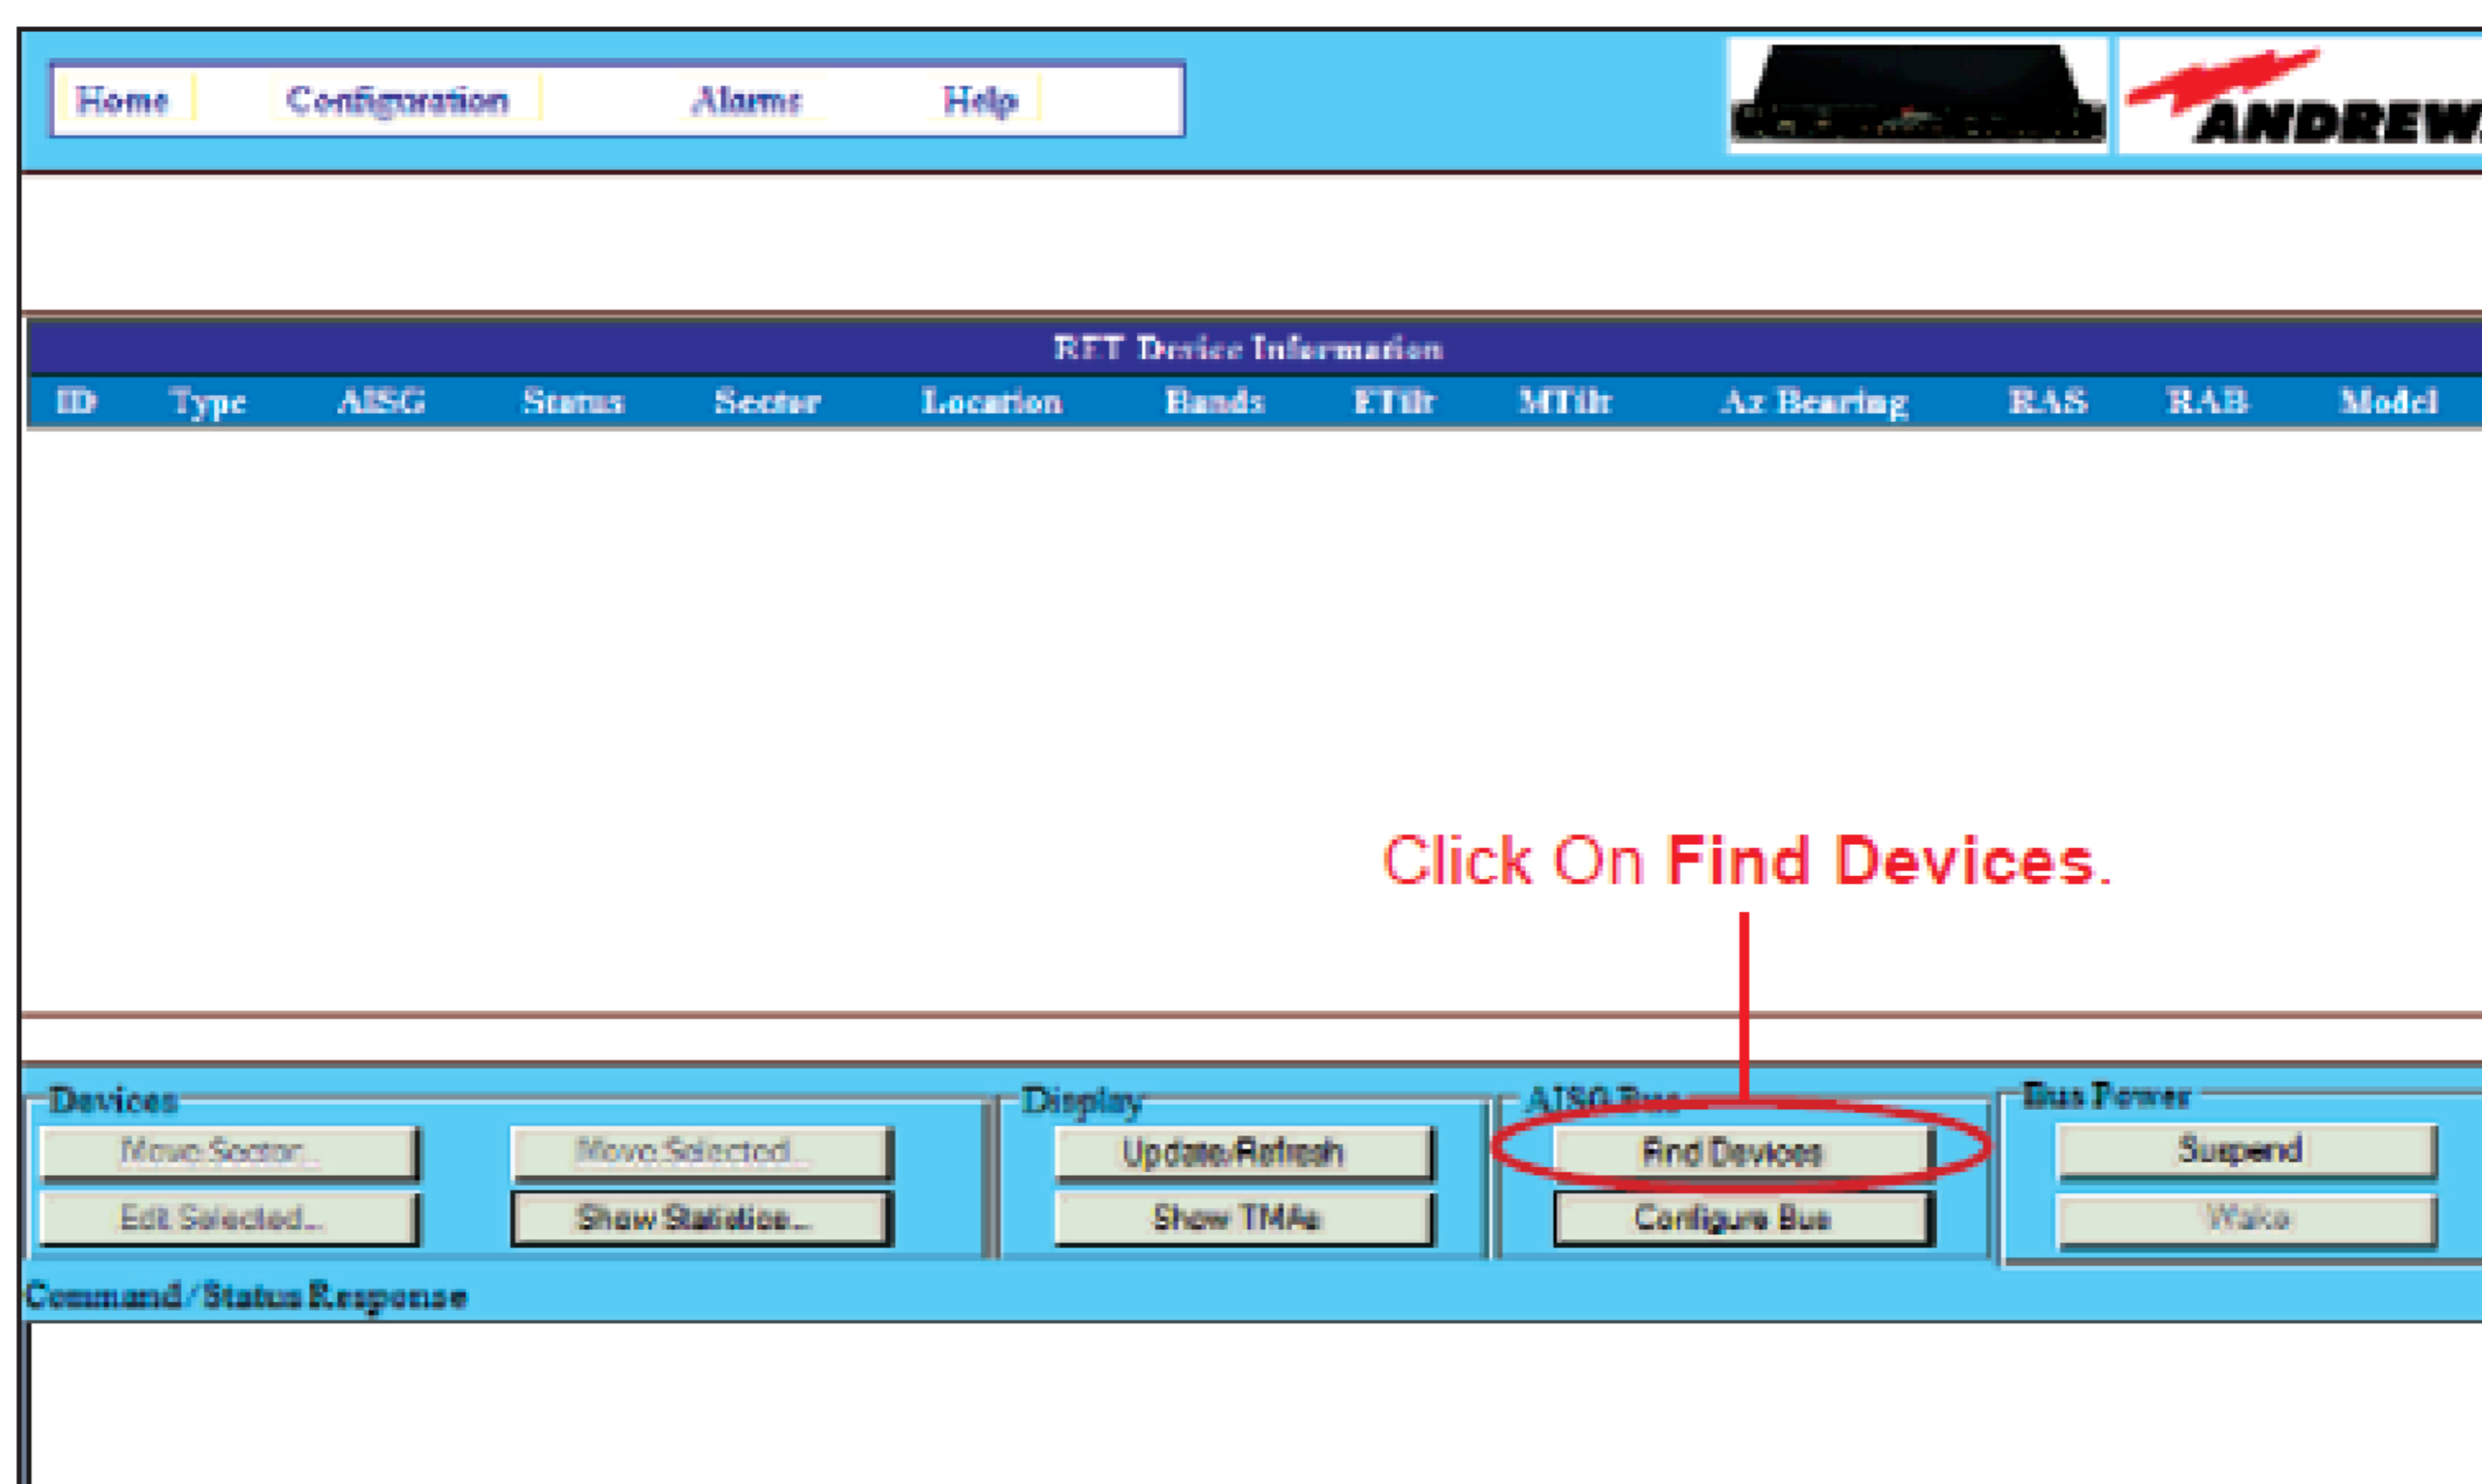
Home Configuration Alarms Help

ANDREW

RET Device Information

| ID | Type | AISG | Status | Sector | Location | Bands | ETilt | MTilt | Az Bearing | RAS | RAB | Model |
|---|---|---|---|---|---|---|---|---|---|---|---|---|

Click On Find Devices.

Devices
Move Sector... Move Selected...
Edit Selected... Show Statistics...

Display
Update/Refresh
Show TMAs

AISG Bus
Find Devices
Configure Bus

Bus Power
Suspend
Wake

Command/Status Response